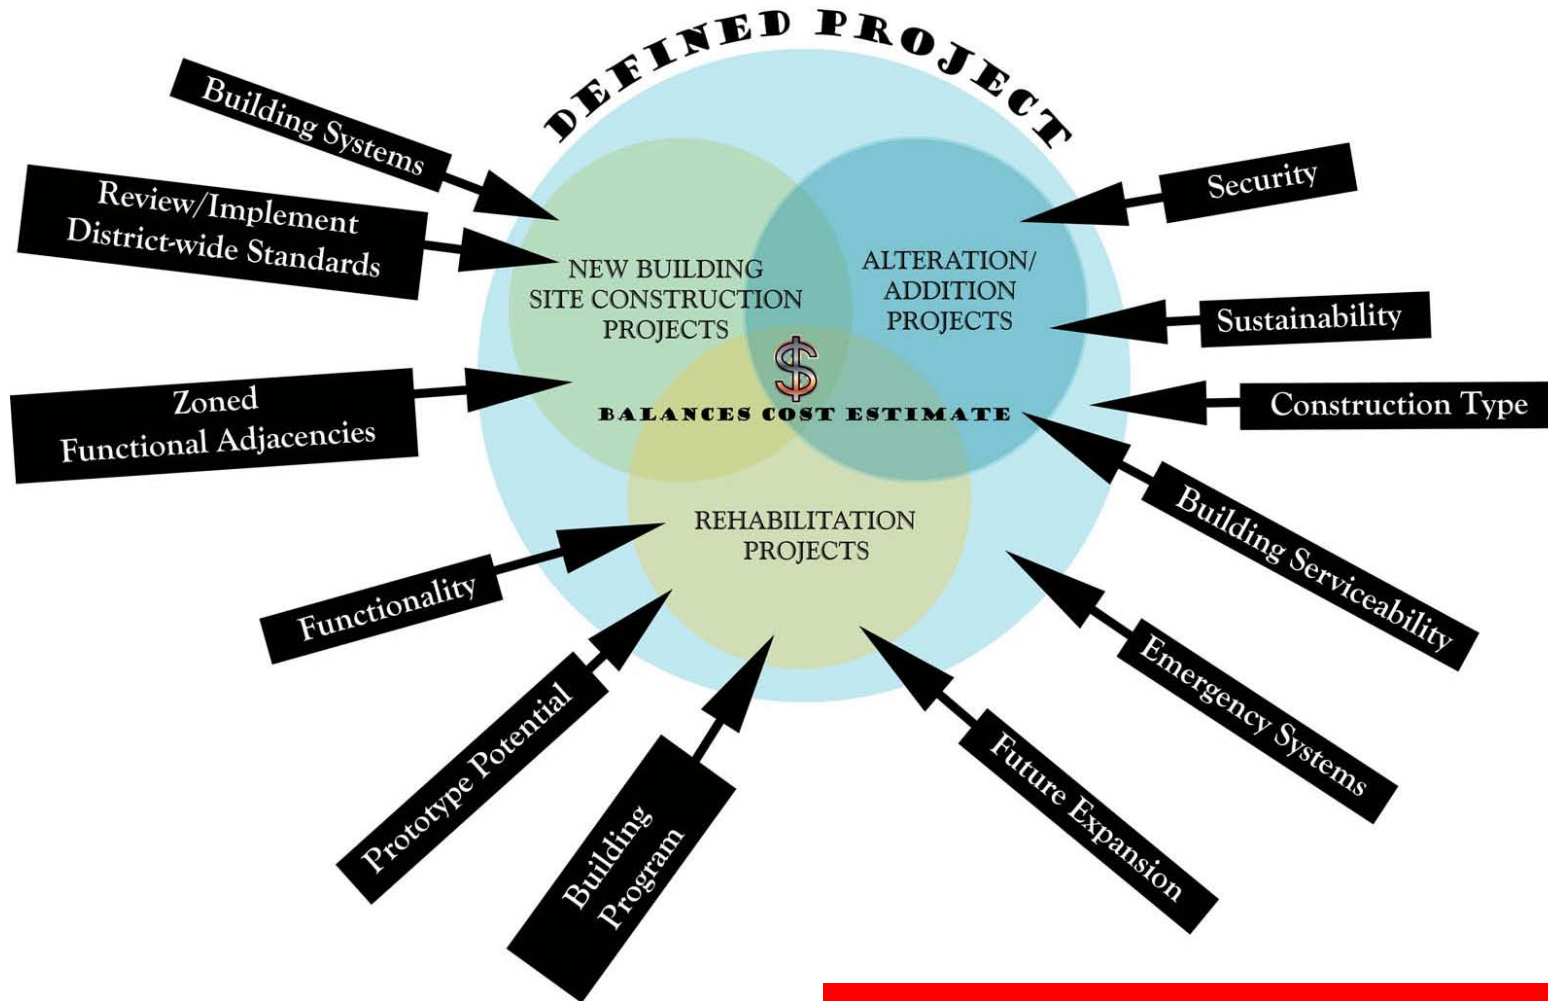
DEFINED PROJECT

Building Systems

Review/Implement District-wide Standards

Zoned Functional Adjacencies

Functionality

Prototype Potential

Building Program

NEW BUILDING SITE CONSTRUCTION PROJECTS

ALTERATION/ ADDITION PROJECTS

$

BALANCES COST ESTIMATE

REHABILITATION PROJECTS

Security

Sustainability

Construction Type

Building Serviceability

Emergency Systems

Future Expansion